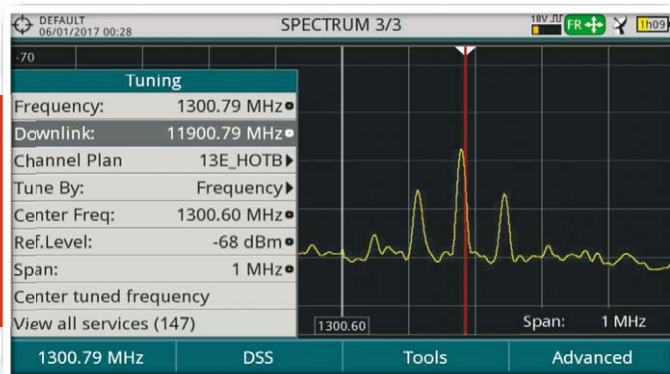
DEFAULT
06/01/2017 00:28

SPECTRUM 3/3

18V
FR
1h09

-70

Tuning

| | |
|---|---|
| Frequency: | 1300.79 MHz |
| Downlink: | 11900.79 MHz |
| Channel Plan | 13E_HOTB |
| Tune By: | Frequency |
| Center Freq: | 1300.60 MHz |
| Ref.Level: | -68 dBm |
| Span: | 1 MHz |
| Center tuned frequency | |
| View all services (147) | |

1300.60

Span: 1 MHz

1300.79 MHz
DSS
Tools
Advanced